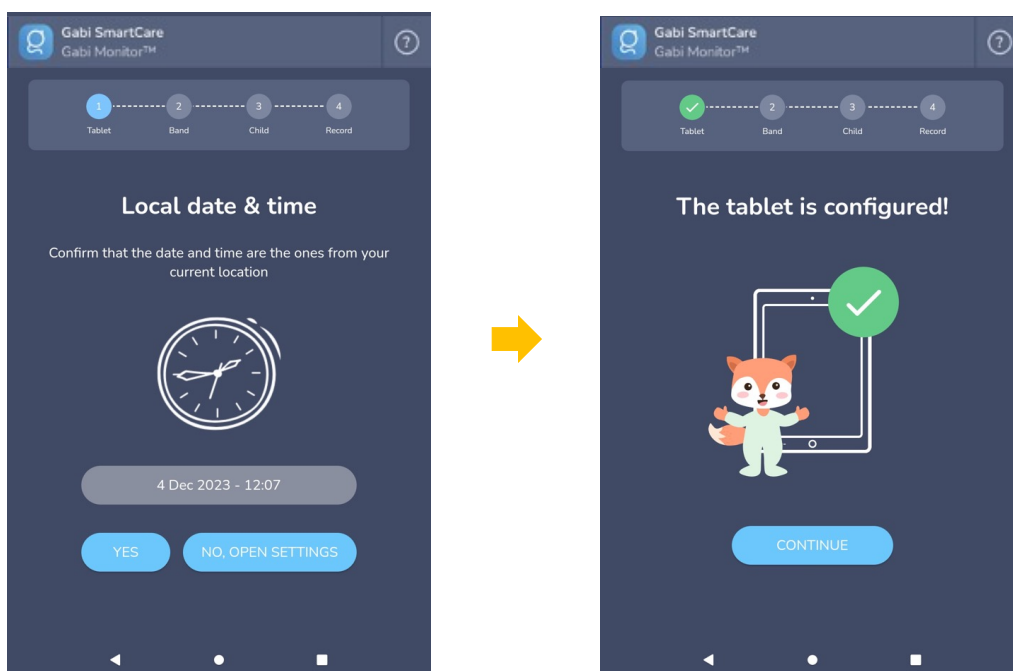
Gabi SmartCare
Gabi Monitor™

?

1 Tablet
2 Band
3 Child
4 Record

Local date & time

Confirm that the date and time are the ones from your current location

4 Dec 2023 - 12:07

YES

NO, OPEN SETTINGS

Gabi SmartCare
Gabi Monitor™

?

Tablet
2 Band
3 Child
4 Record

The tablet is configured!

CONTINUE